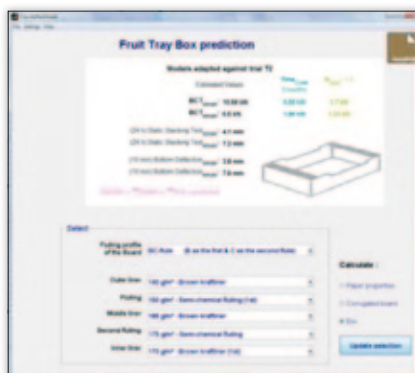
Fruit Tray Box prediction

Models adapted against trial T2

Estimated Values

BCT 10.68 kN

BCT 9.6 kN

(24 h) Static Stacking Test 4.1 mm

(24 h) Static Stacking Test 7.3 mm

(10 min) Bottom Deflection 3.6 mm

(10 min) Bottom Deflection 7.6 mm

Select

Fluting profile of the Board

Outer liner 140 g/m² Brown kraftliner

Fluting 150 g/m² Semi chemical fluting

Middle liner 140 g/m² Brown kraftliner

Second fluting 175 g/m² Semi chemical fluting

Inner liner 175 g/m² Brown kraftliner

Calculate :

Paper properties

Corrugated board

Box

Update selection